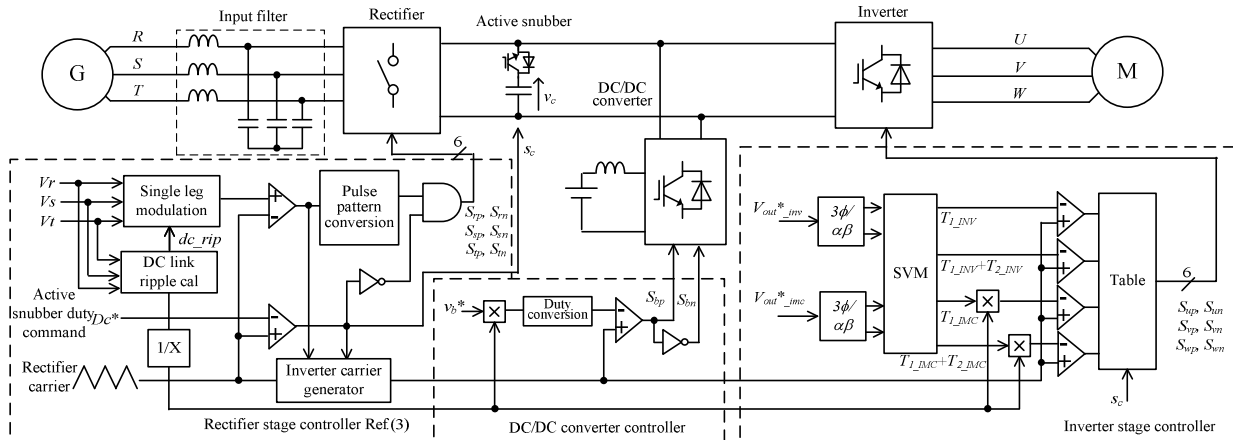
Input filter
Rectifier
Active snubber
Inverter
G
R
S
T
$v_c$
DC/DC converter
U
V
W
M
6
$s_c$
Vr
Vs
Vt
Single leg modulation
+
-
Pulse pattern conversion
$S_{rp}$, $S_{rn}$
$S_{sp}$, $S_{sn}$
$S_{tp}$, $S_{tn}$
dc_rip
DC link ripple cal
Active snubber duty command
$Dc^*$
-
+
1/X
Rectifier carrier
Inverter carrier generator
$v_b^*$
×
Duty conversion
-
+
$S_{bp}$
$S_{bn}$
$V_{out}{*}_{\_inv}$
$3\phi/\alpha\beta$
$V_{out}{*}_{\_imc}$
$3\phi/\alpha\beta$
SVM
$T_{1\_INV}$
$T_{1\_INV}+T_{2\_INV}$
$T_{1\_IMC}$
$T_{1\_IMC}+T_{2\_IMC}$
×
×
-
+
-
+
-
+
-
+
Table
6
$S_{up}$, $S_{un}$
$S_{vp}$, $S_{vn}$
$S_{wp}$, $S_{wn}$
$s_c$
Rectifier stage controller Ref.(3)
DC/DC converter controller
Inverter stage controller